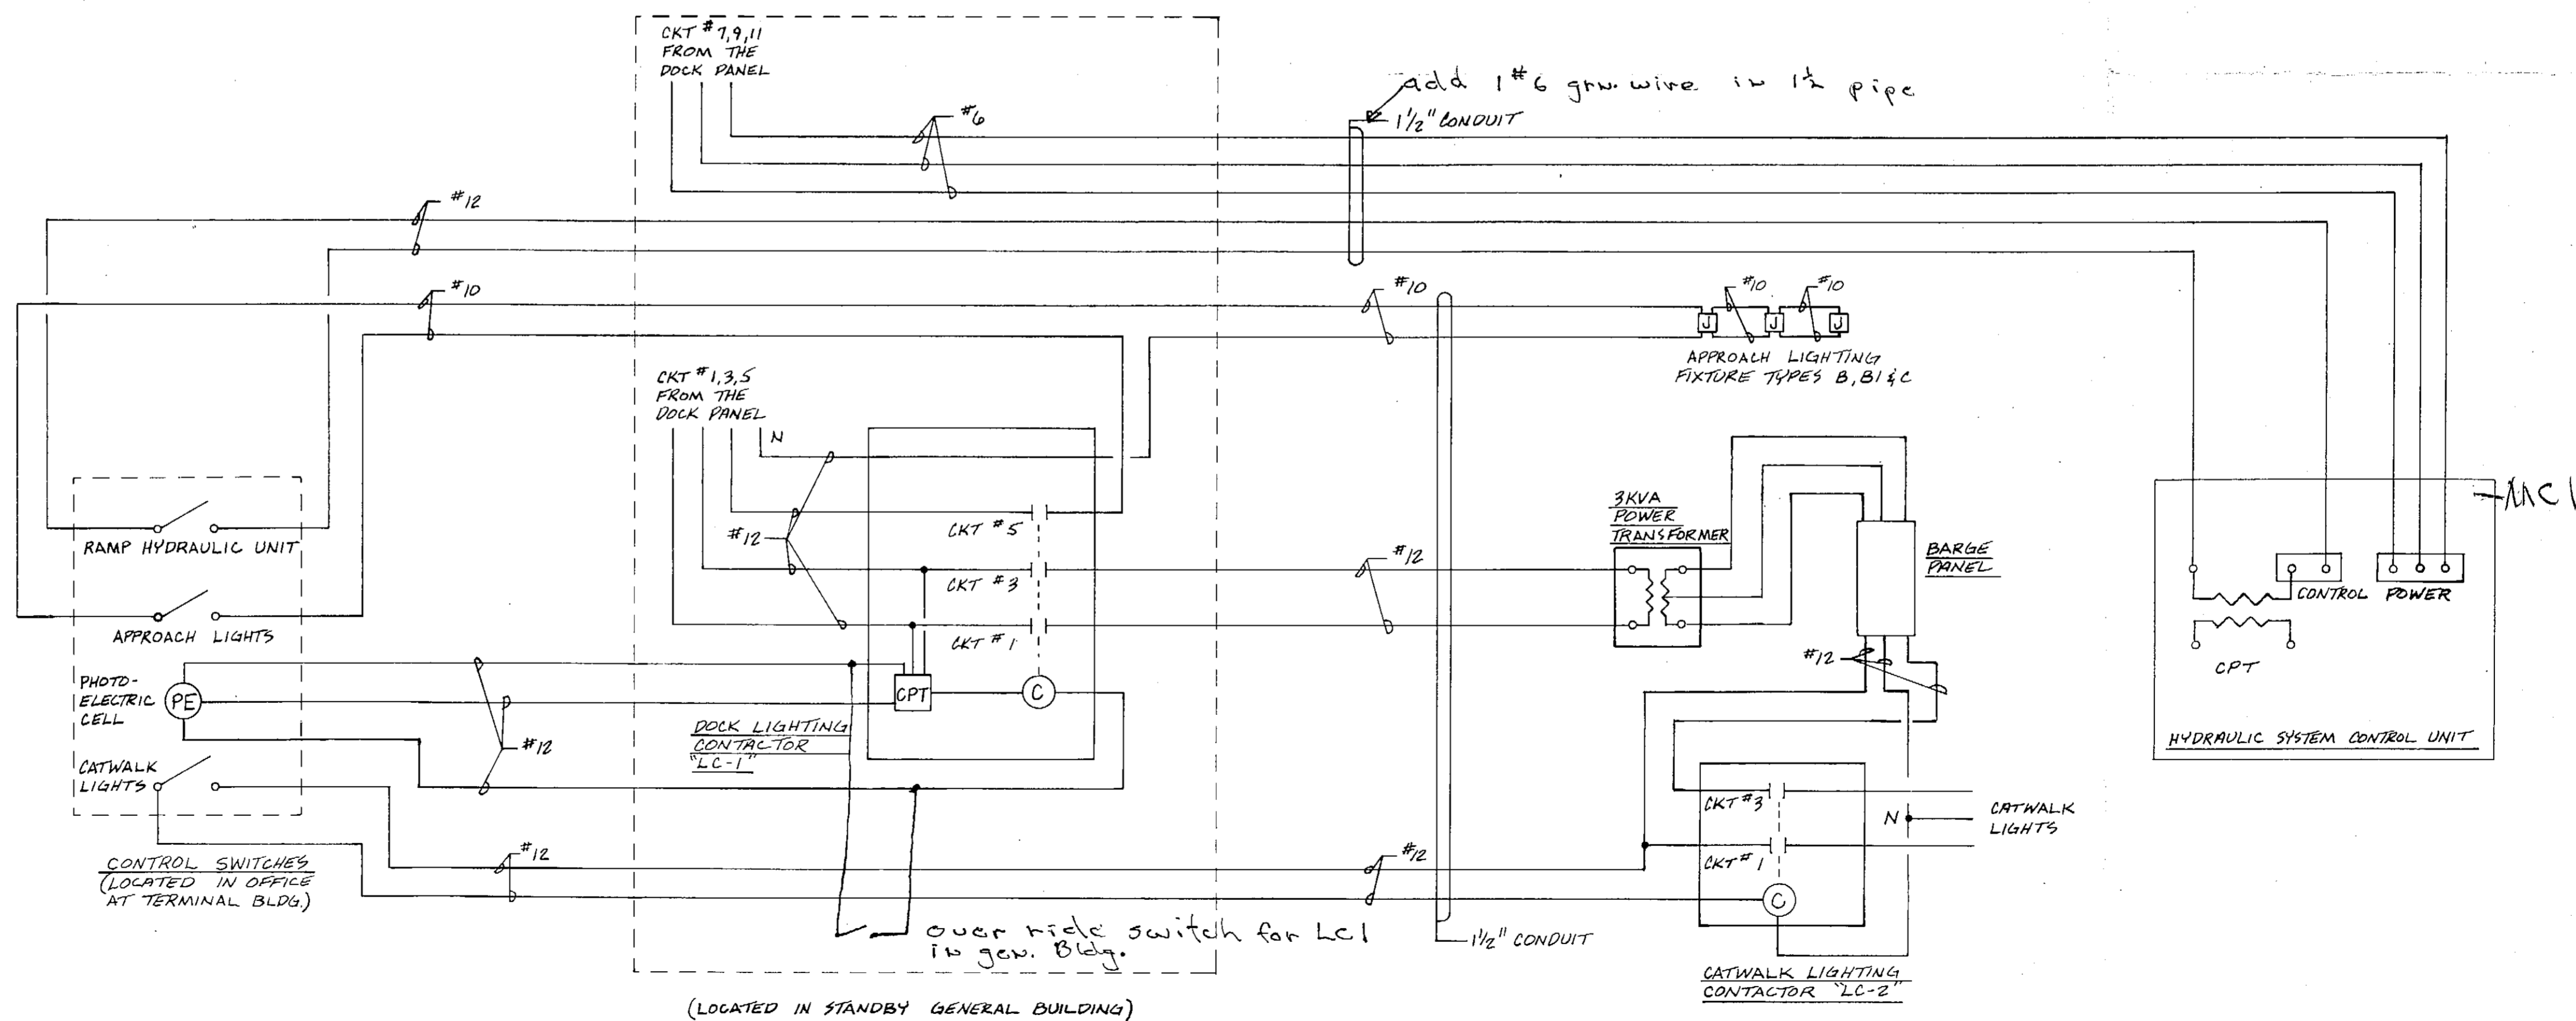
CKT # 7,9,11 FROM THE DOCK PANEL

add 1 #6 grn. wire in 1½ pipe

#6

1½" CONDUIT

#12

#10

#10

#10 #10

J J J

APPROACH LIGHTING FIXTURE TYPES B, B1 & C

CKT # 1,3,5 FROM THE DOCK PANEL

N

#12

CKT # 5

CKT # 3

CKT # 1

#12

3KVA POWER TRANSFORMER

BARGE PANEL

RAMP HYDRAULIC UNIT

APPROACH LIGHTS

PHOTO-ELECTRIC CELL

PE

CPT

C

#12

DOCK LIGHTING CONTACTOR "LC-1"

CATWALK LIGHTS

#12

CKT # 3

CKT # 1

N

CATWALK LIGHTS

C

#12

#12

CONTROL SWITCHES (LOCATED IN OFFICE AT TERMINAL BLDG.)

over ride switch for LC1 in gen. Bldg.

1½" CONDUIT

CATWALK LIGHTING CONTACTOR "LC-2"

(LOCATED IN STANDBY GENERAL BUILDING)

CONTROL POWER

CPT

HYDRAULIC SYSTEM CONTROL UNIT

MCI